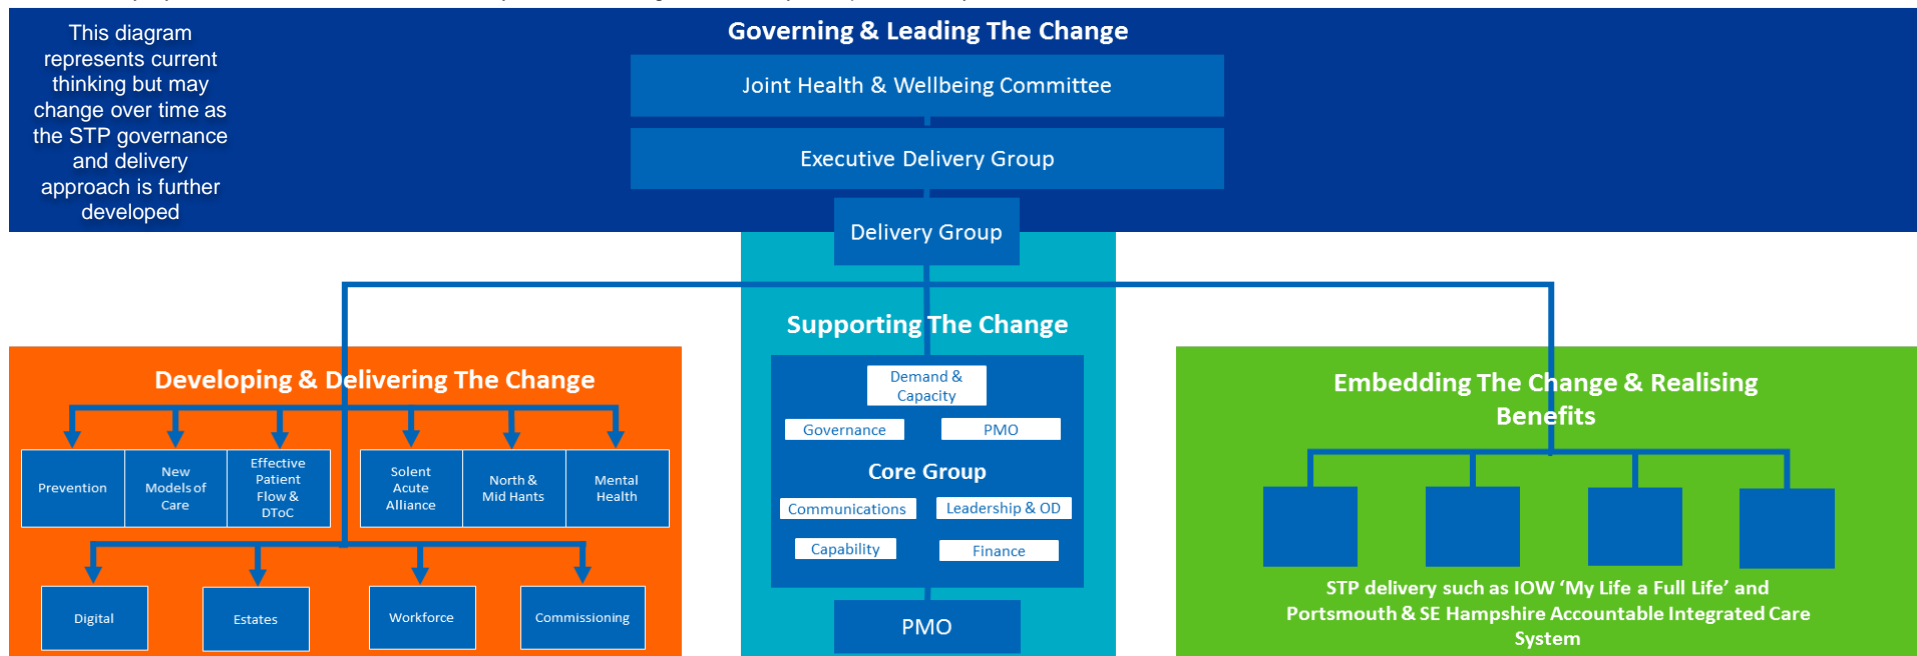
This diagram represents current thinking but may change over time as the STP governance and delivery approach is further developed

Governing & Leading The Change

Joint Health & Wellbeing Committee

Executive Delivery Group

Delivery Group

Supporting The Change

Demand & Capacity

Governance

PMO

Core Group

Communications

Leadership & OD

Capability

Finance

PMO

Developing & Delivering The Change

Prevention

New Models of Care

Effective Patient Flow & DToC

Solent Acute Alliance

North & Mid Hants

Mental Health

Digital

Estates

Workforce

Commissioning

Embedding The Change & Realising Benefits

STP delivery such as IOW 'My Life a Full Life' and Portsmouth & SE Hampshire Accountable Integrated Care System